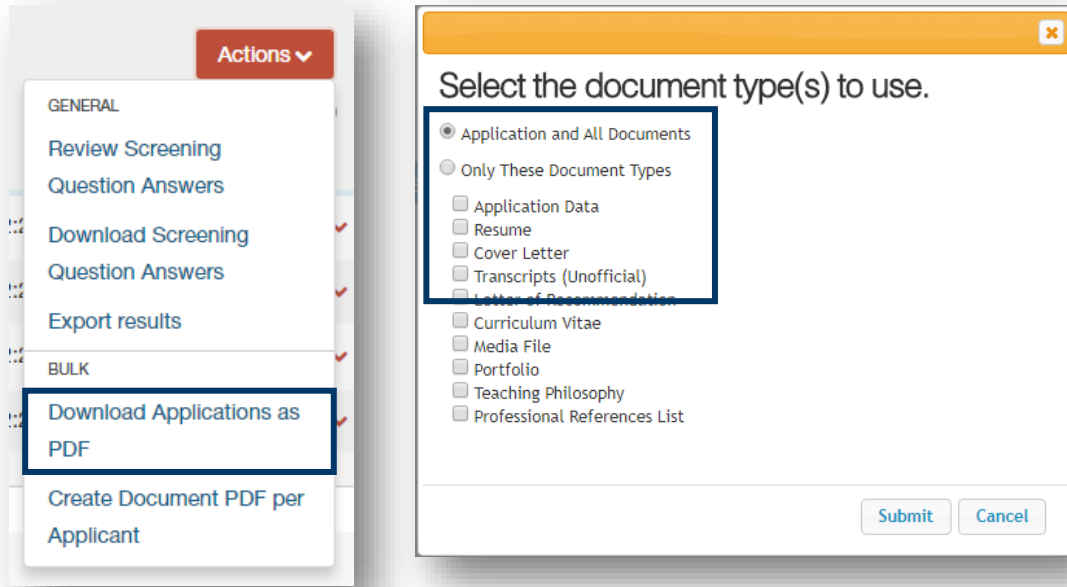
Actions

GENERAL

Review Screening Question Answers

Download Screening Question Answers

Export results

BULK

Download Applications as PDF

Create Document PDF per Applicant

Select the document type(s) to use.

Application and All Documents

Only These Document Types

Application Data
Resume
Cover Letter
Transcripts (Unofficial)
Letter of Recommendation
Curriculum Vitae
Media File
Portfolio
Teaching Philosophy
Professional References List

Submit
Cancel